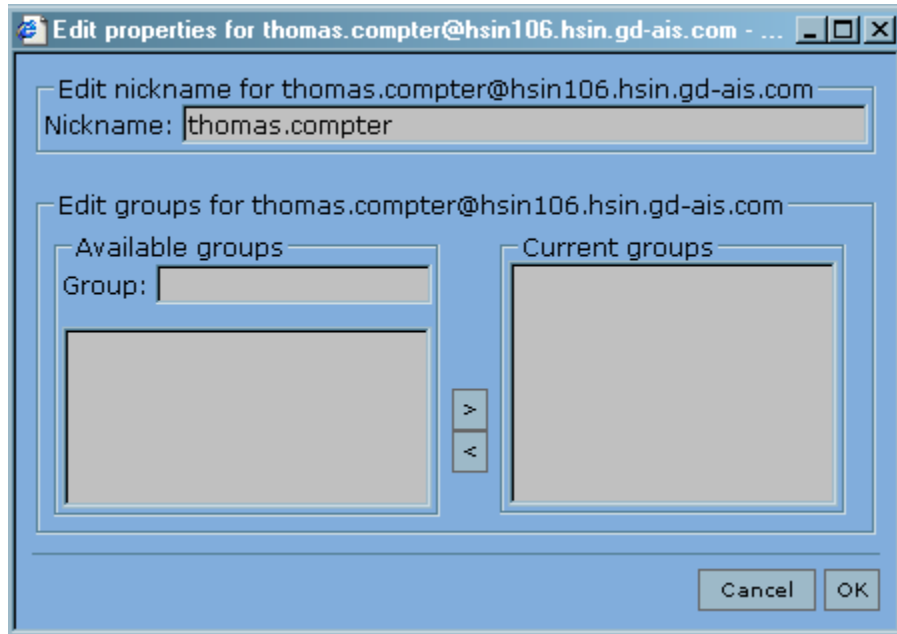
Edit properties for thomas.compter@hsin106.hsin.gd-ais.com - ...

Edit nickname for thomas.compter@hsin106.hsin.gd-ais.com
Nickname: thomas.compter

Edit groups for thomas.compter@hsin106.hsin.gd-ais.com
Available groups
Group:

>
<

Current groups

Cancel
OK